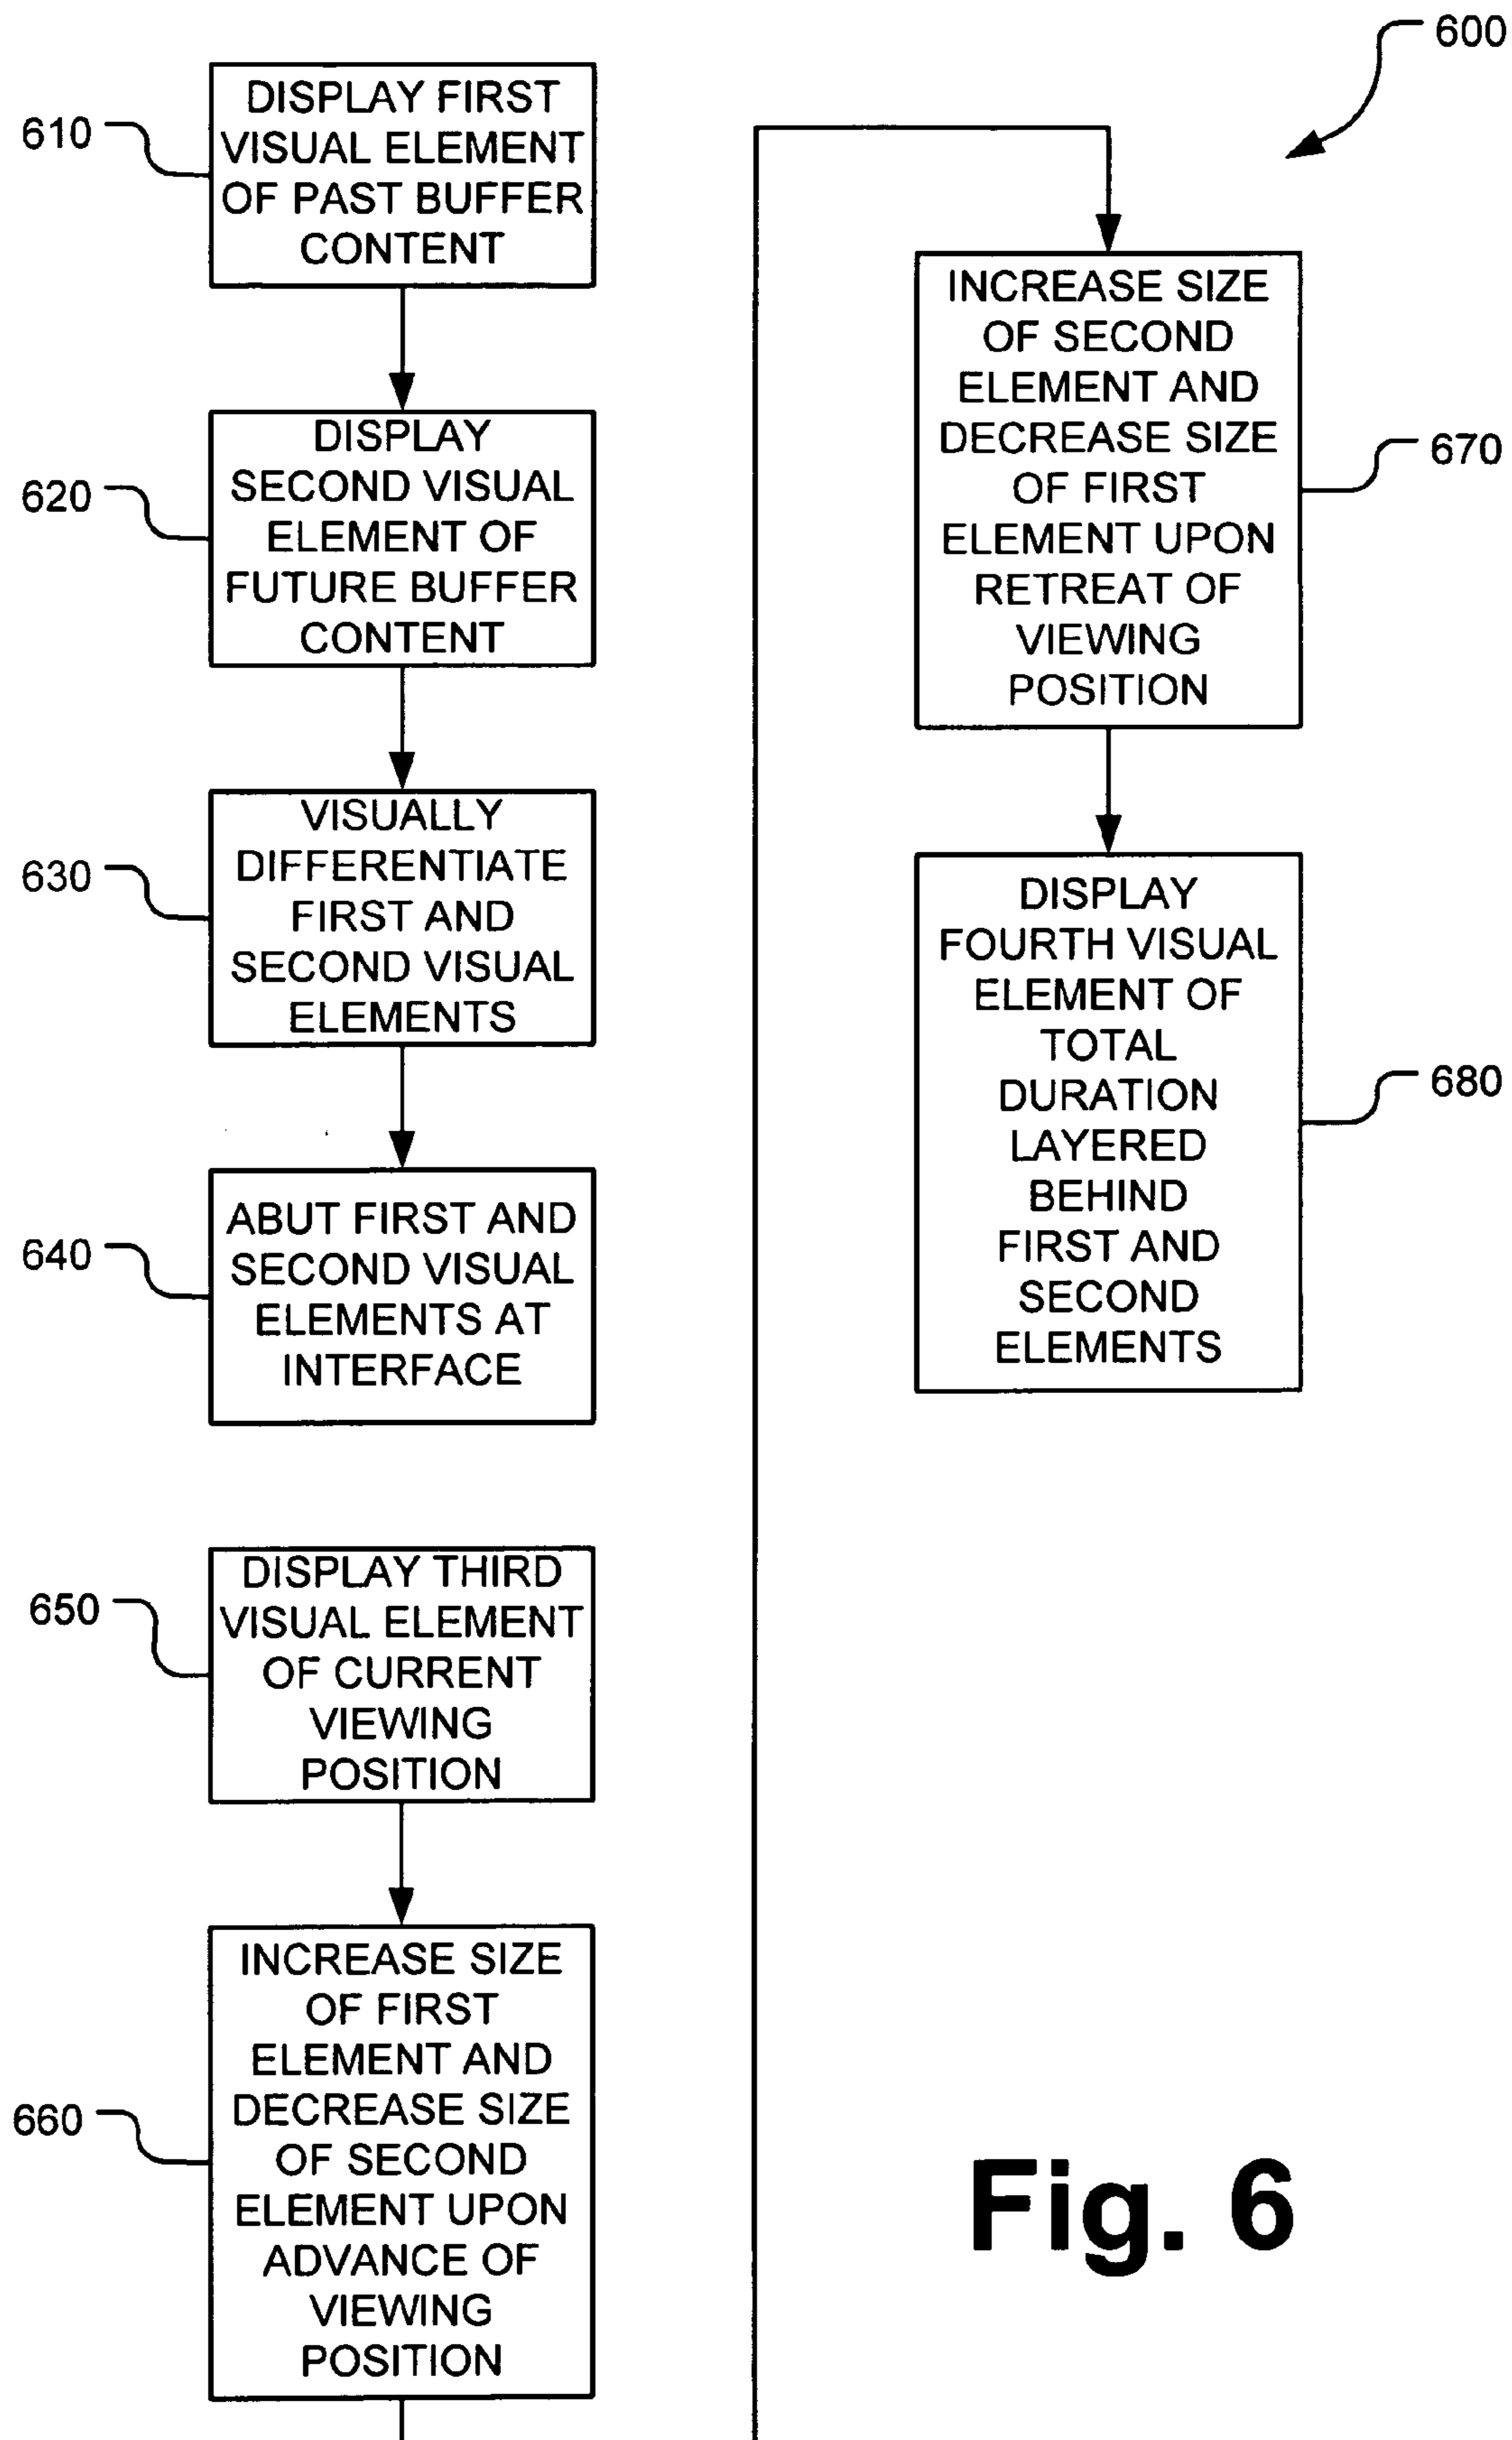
600

610
DISPLAY FIRST VISUAL ELEMENT OF PAST BUFFER CONTENT

620
DISPLAY SECOND VISUAL ELEMENT OF FUTURE BUFFER CONTENT

630
VISUALLY DIFFERENTIATE FIRST AND SECOND VISUAL ELEMENTS

640
ABUT FIRST AND SECOND VISUAL ELEMENTS AT INTERFACE

650
DISPLAY THIRD VISUAL ELEMENT OF CURRENT VIEWING POSITION

660
INCREASE SIZE OF FIRST ELEMENT AND DECREASE SIZE OF SECOND ELEMENT UPON ADVANCE OF VIEWING POSITION

670
INCREASE SIZE OF SECOND ELEMENT AND DECREASE SIZE OF FIRST ELEMENT UPON RETREAT OF VIEWING POSITION

680
DISPLAY FOURTH VISUAL ELEMENT OF TOTAL DURATION LAYERED BEHIND FIRST AND SECOND ELEMENTS

Fig. 6